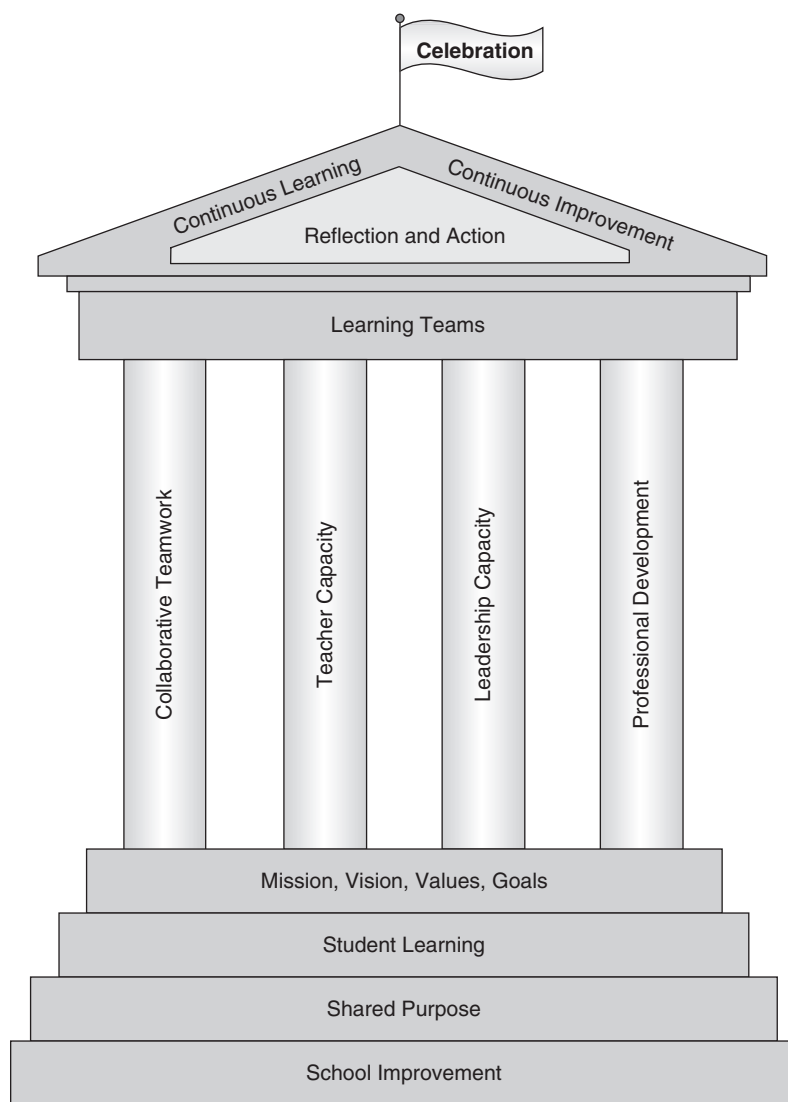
Celebration

Continuous Learning

Continuous Improvement

Reflection and Action

Learning Teams

Collaborative Teamwork

Teacher Capacity

Leadership Capacity

Professional Development

Mission, Vision, Values, Goals

Student Learning

Shared Purpose

School Improvement